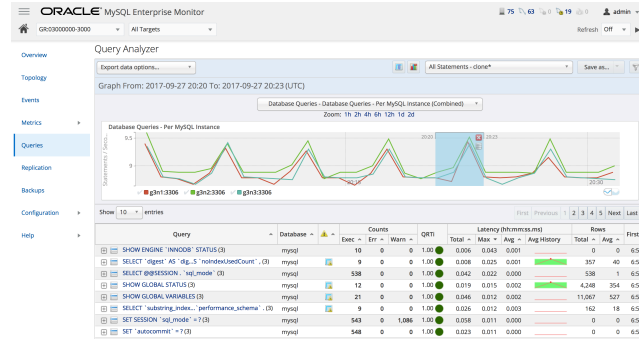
ORACLE MySQL Enterprise Monitor

75 63 0 19 0 admin

GR:03000000-3000 All Targets Refresh Off

Overview
Topology
Events
Metrics
Queries
Replication
Backups
Configuration
Help

Query Analyzer

Export data options... All Statements - clone* Save as...

Graph From: 2017-09-27 20:20 To: 2017-09-27 20:23 (UTC)

Database Queries - Database Queries - Per MySQL Instance (Combined)

Zoom: 1h 2h 4h 6h 12h 1d 2d

Database Queries - Per MySQL Instance

Statements / Sec

0.5

0

20:00

20:30

gr3n1:3306 gr3n2:3306 gr3n3:3306

Show 10 entries

First Previous 1 2 3 4 5 Next Last

| | Query | Database | ⚠ | Counts Exec | Err | Warn | QRTI | Latency (hh:mm:ss.ms) Total | Max | Avg | Avg History | Rows Total | Avg | First |
|---|---|---|---|---|---|---|---|---|---|---|---|---|---|---|
| | SHOW ENGINE `INNODB` STATUS (3) | mysql | | 10 | 0 | 0 | 1.00 | 0.006 | 0.043 | 0.001 | | 0 | 0 | 6:5 |
| | SELECT `digest` AS `dig...S `noindexUsedCount`, (3) | mysql | | 9 | 0 | 0 | 1.00 | 0.008 | 0.025 | 0.001 | | 357 | 40 | 6:5 |
| | SELECT @@SESSION . `sql_mode` (3) | mysql | | 538 | 0 | 0 | 1.00 | 0.042 | 0.022 | 0.000 | | 538 | 1 | 6:5 |
| | SHOW GLOBAL STATUS (3) | mysql | | 12 | 0 | 0 | 1.00 | 0.019 | 0.015 | 0.002 | | 4,248 | 354 | 6:5 |
| | SHOW GLOBAL VARIABLES (3) | mysql | | 21 | 0 | 0 | 1.00 | 0.046 | 0.012 | 0.002 | | 11,067 | 527 | 6:5 |
| | SELECT `substring_index...` performance_schema` . (3) | mysql | | 9 | 0 | 0 | 1.00 | 0.026 | 0.012 | 0.003 | | 162 | 18 | 6:5 |
| | SET SESSION `sql_mode` = ? (3) | mysql | | 543 | 0 | 1,086 | 1.00 | 0.058 | 0.011 | 0.000 | | 0 | 0 | 6:5 |
| | SET `autocommit` = ? (3) | mysql | | 548 | 0 | 0 | 1.00 | 0.023 | 0.011 | 0.000 | | 0 | 0 | 6:5 |